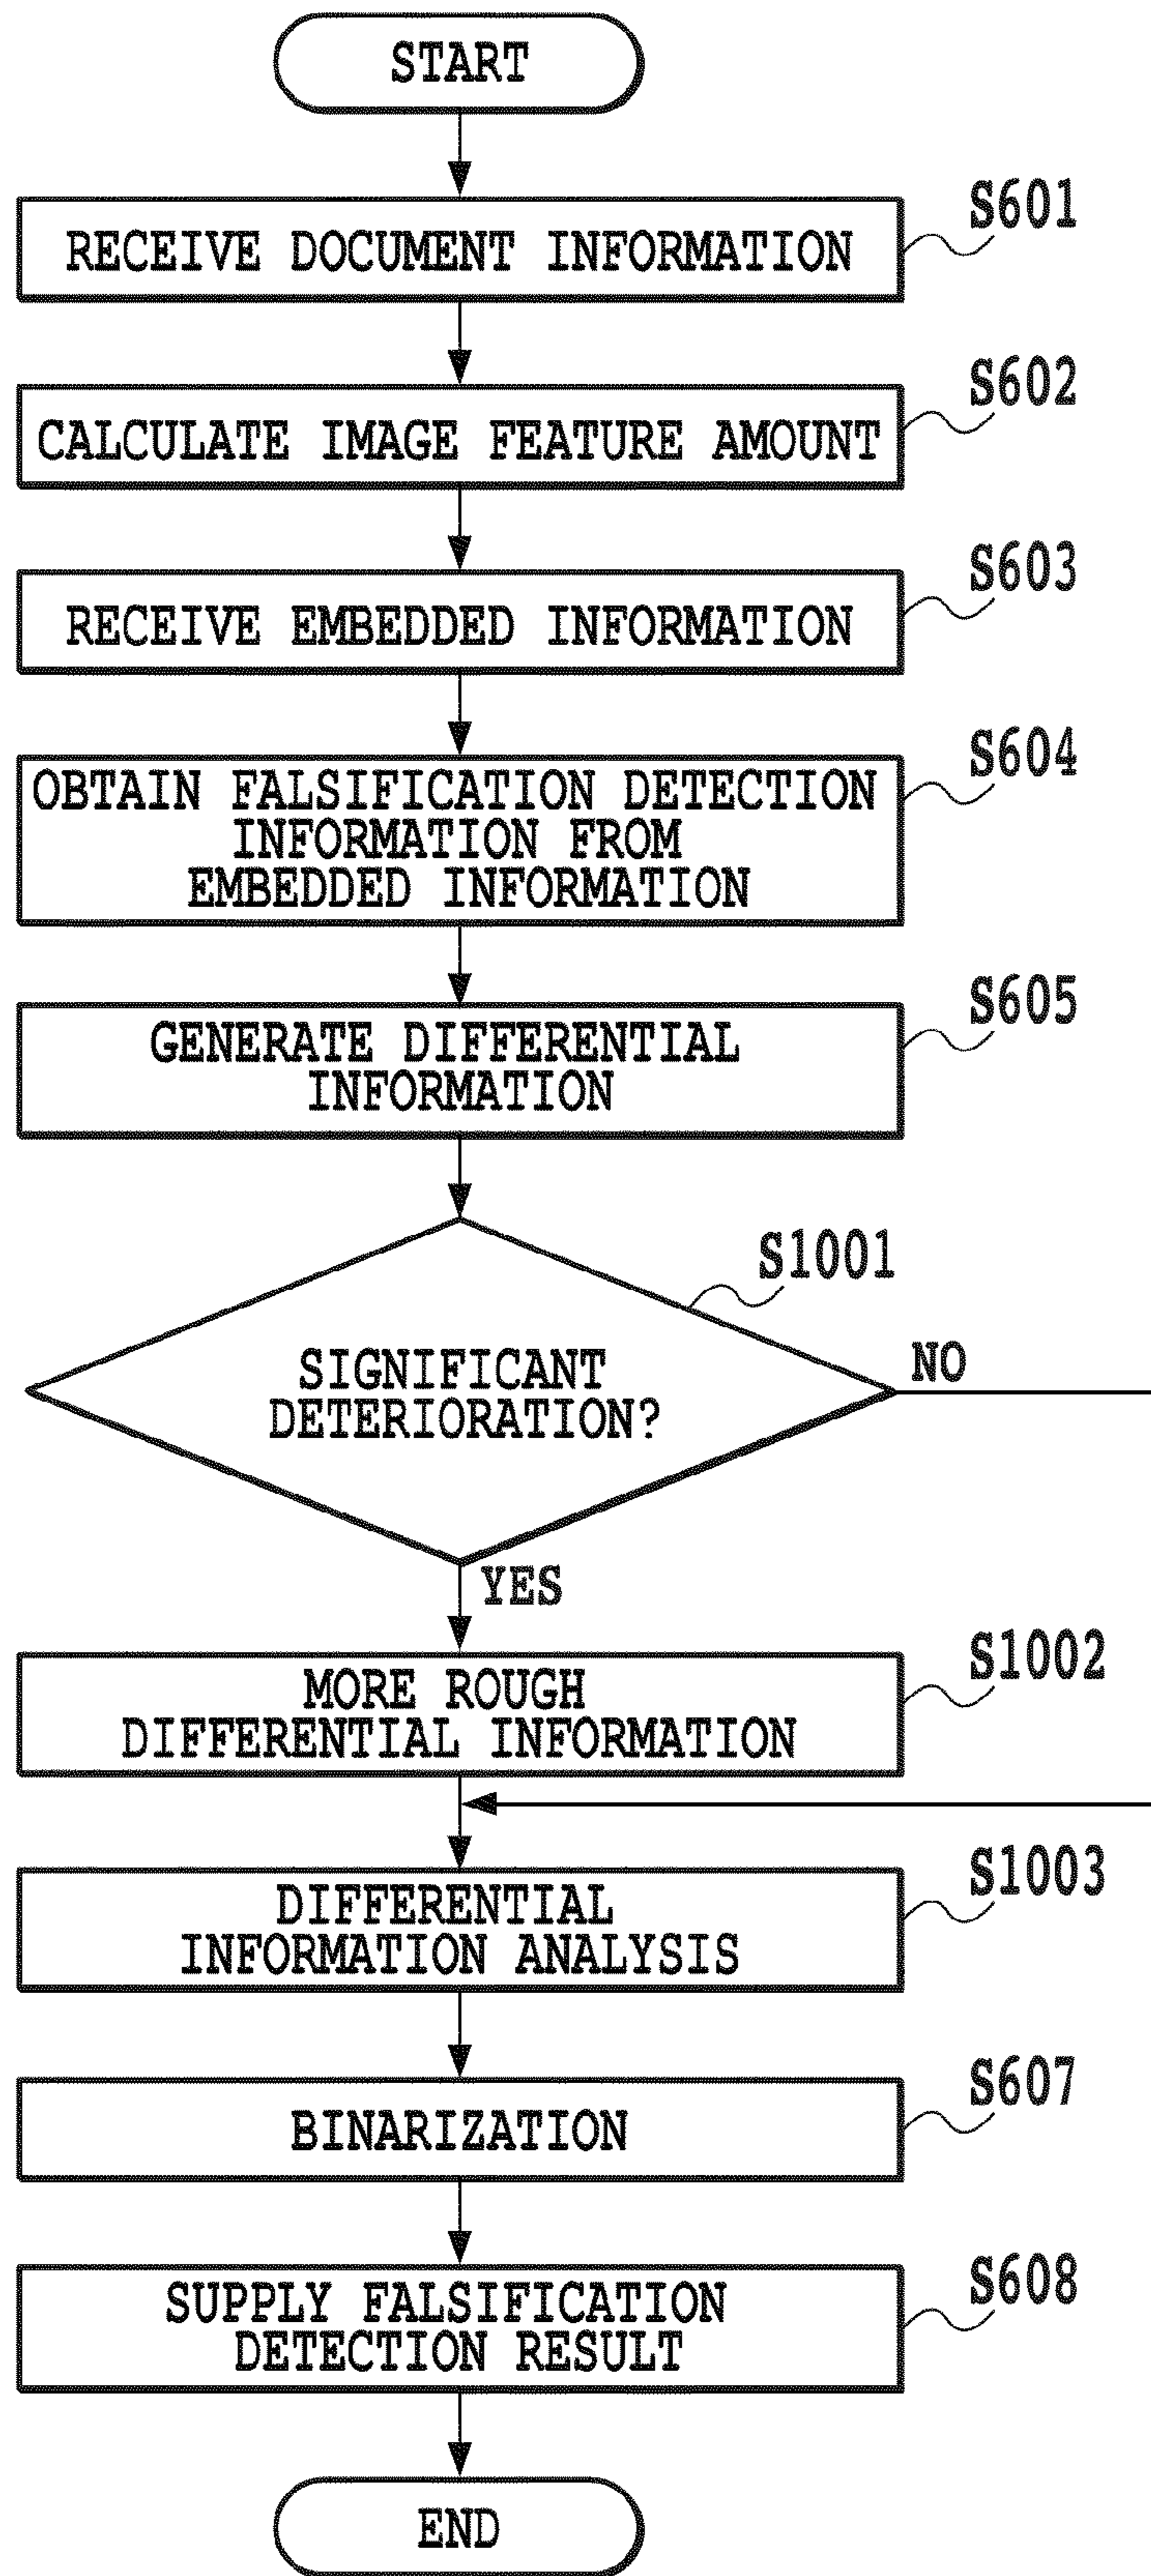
START

RECEIVE DOCUMENT INFORMATION

S601

CALCULATE IMAGE FEATURE AMOUNT

S602

RECEIVE EMBEDDED INFORMATION

S603

OBTAIN FALSIFICATION DETECTION INFORMATION FROM EMBEDDED INFORMATION

S604

GENERATE DIFFERENTIAL INFORMATION

S605

S1001

SIGNIFICANT DETERIORATION?

NO

YES

MORE ROUGH DIFFERENTIAL INFORMATION

S1002

DIFFERENTIAL INFORMATION ANALYSIS

S1003

BINARIZATION

S607

SUPPLY FALSIFICATION DETECTION RESULT

S608

END